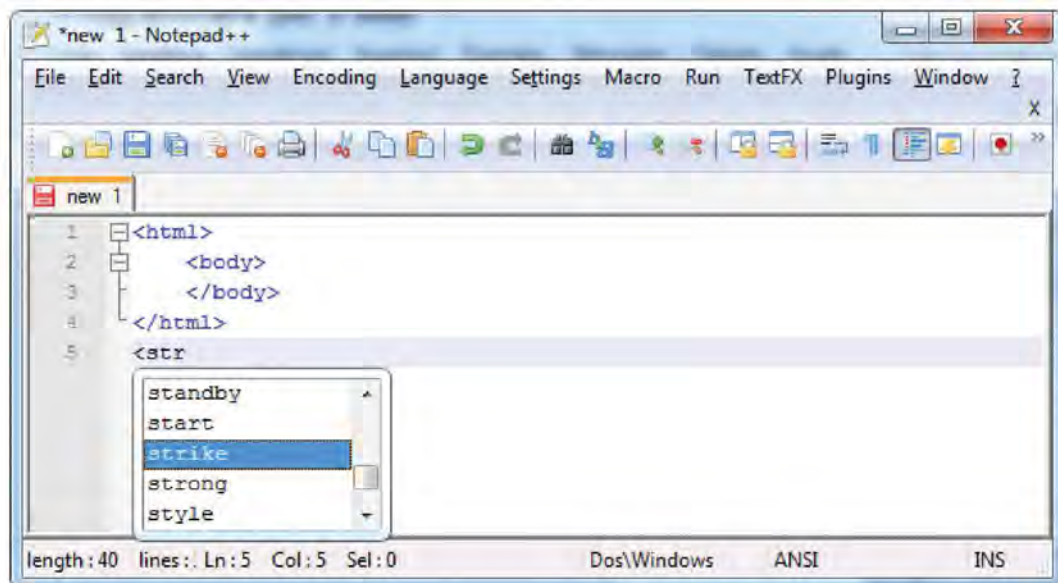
*new 1 - Notepad++

File Edit Search View Encoding Language Settings Macro Run TextFX Plugins Window ?

X

new 1

1 <html>
2 <body>
3 </body>
4 </html>
5 <str

standby
start
strike
strong
style

length : 40 lines : Ln : 5 Col : 5 Sel : 0 Dos\Windows ANSI INS